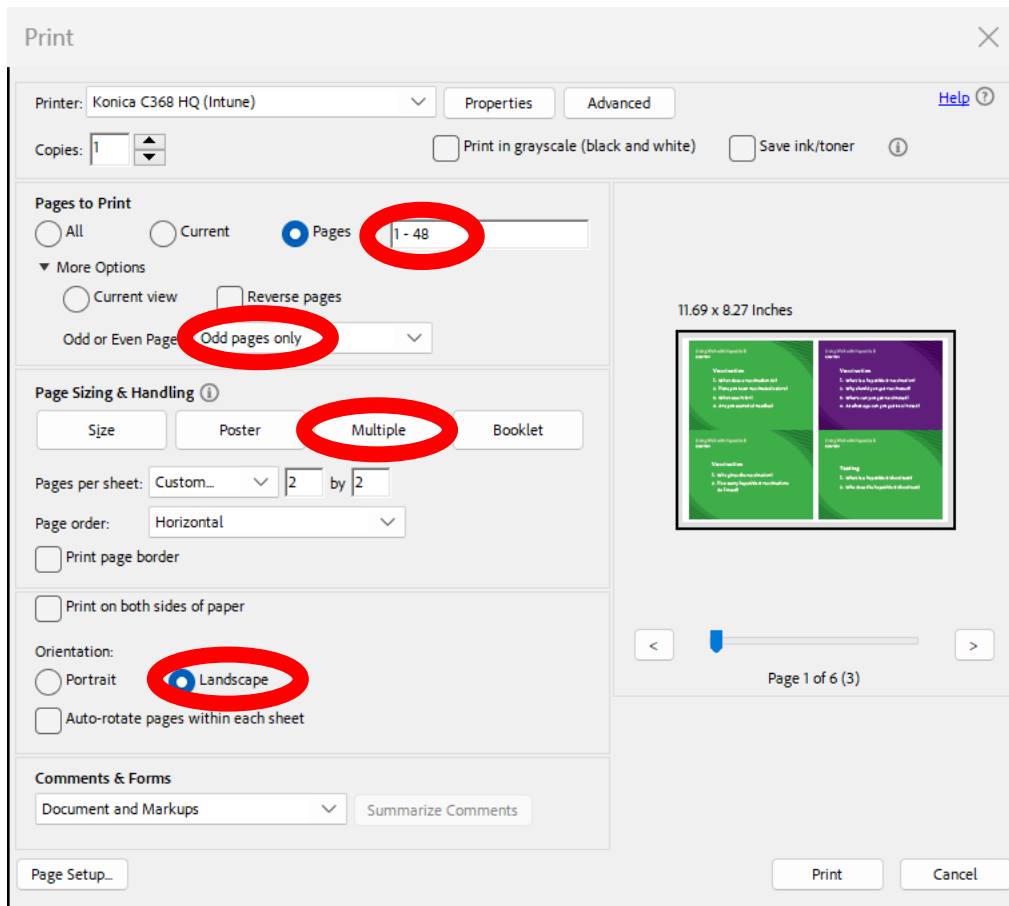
Print

Printer: Konica C368 HQ (Intune)
Properties
Advanced
Help
Copies: 1
Print in grayscale (black and white)
Save ink/toner

Pages to Print
All
Current
Pages 1 - 48
More Options
Current view
Reverse pages
Odd or Even Pages Odd pages only

Page Sizing & Handling
Size
Poster
Multiple
Booklet
Pages per sheet: Custom... 2 by 2
Page order: Horizontal
Print page border

Print on both sides of paper

Orientation:
Portrait
Landscape
Auto-rotate pages within each sheet

Comments & Forms
Document and Markups
Summarize Comments

11.69 x 8.27 Inches

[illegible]

Page 1 of 6 (3)

Page Setup...
Print
Cancel